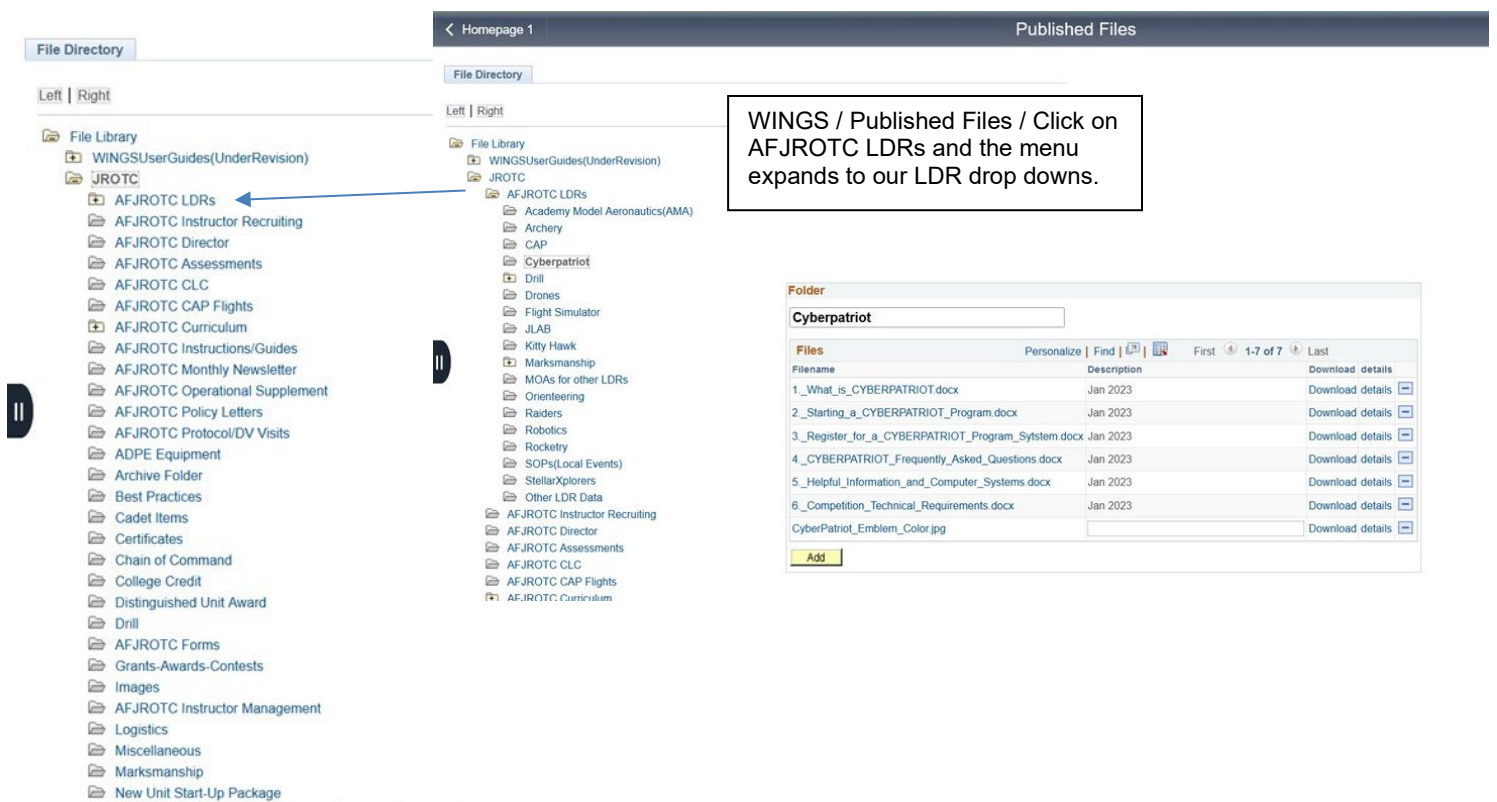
File Directory

Left | Right

File Library
WINGSUserGuides(UnderRevision)
JROTC
AFJROTC LDRs
AFJROTC Instructor Recruiting
AFJROTC Director
AFJROTC Assessments
AFJROTC CLC
AFJROTC CAP Flights
AFJROTC Curriculum
AFJROTC Instructions/Guides
AFJROTC Monthly Newsletter
AFJROTC Operational Supplement
AFJROTC Policy Letters
AFJROTC Protocol/DV Visits
ADPE Equipment
Archive Folder
Best Practices
Cadet Items
Certificates
Chain of Command
College Credit
Distinguished Unit Award
Drill
AFJROTC Forms
Grants-Awards-Contests
Images
AFJROTC Instructor Management
Logistics
Miscellaneous
Marksmanship
New Unit Start-Up Package

Homepage 1

Published Files

File Directory

Left | Right

File Library
WINGSUserGuides(UnderRevision)
JROTC
AFJROTC LDRs
Academy Model Aeronautics(AMA)
Archery
CAP
Cyberpatriot
Drill
Drones
Flight Simulator
JLAB
Kitty Hawk
Marksmanship
MOAs for other LDRs
Orienteering
Raiders
Robotics
Rocketry
SOPs(Local Events)
StellarXplorers
Other LDR Data
AFJROTC Instructor Recruiting
AFJROTC Director
AFJROTC Assessments
AFJROTC CLC
AFJROTC CAP Flights
AFJROTC Curriculum

WINGS / Published Files / Click on AFJROTC LDRs and the menu expands to our LDR drop downs.

Folder

Cyberpatriot

Files Personalize | Find | | First 1-7 of 7 Last

| Filename | Description | Download | details |
|---|---|---|---|
| 1._What_is_CYBERPATRIOT.docx | Jan 2023 | Download | details |
| 2._Starting_a_CYBERPATRIOT_Program.docx | Jan 2023 | Download | details |
| 3._Register_for_a_CYBERPATRIOT_Program_Sytstem.docx | Jan 2023 | Download | details |
| 4._CYBERPATRIOT_Frequently_Asked_Questions.docx | Jan 2023 | Download | details |
| 5._Helpful_Information_and_Computer_Systems.docx | Jan 2023 | Download | details |
| 6._Competition_Technical_Requirements.docx | Jan 2023 | Download | details |
| CyberPatriot_Emblem_Color.jpg | | Download | details |

Add